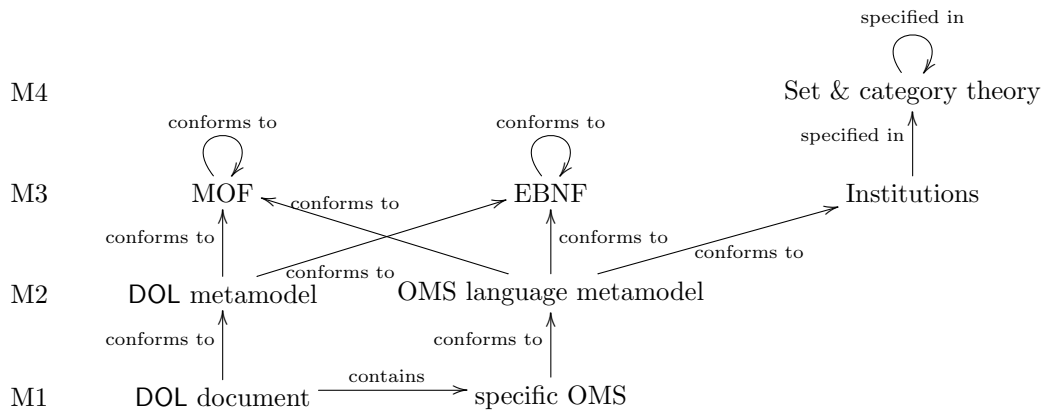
specified in

M4 Set & category theory

specified in

conforms to

conforms to

M3 MOF conforms to EBNF Institutions

conforms to

conforms to

conforms to

conforms to

M2 DOL metamodel OMS language metamodel

conforms to

conforms to

M1 DOL document contains specific OMS